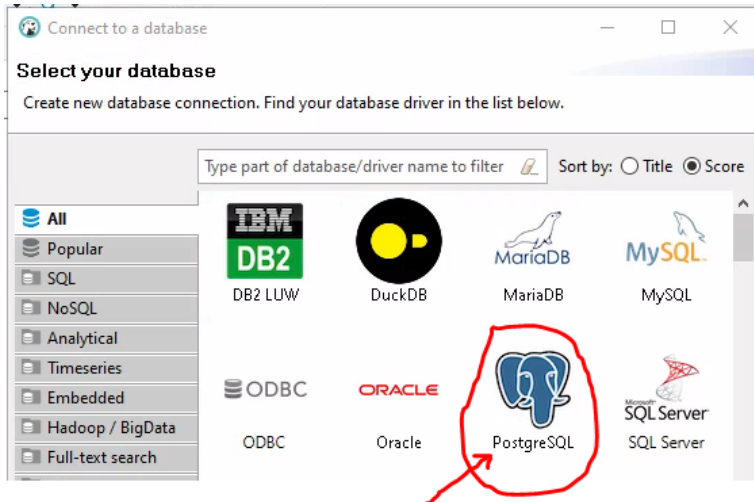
Connect to a database

Select your database

Create new database connection. Find your database driver in the list below.

Type part of database/driver name to filter

Sort by: Title Score

All
Popular
SQL
NoSQL
Analytical
Timeseries
Embedded
Hadoop / BigData
Full-text search

IBM DB2
DB2 LUW

DuckDB

MariaDB
MariaDB

MySQL
MySQL

ODBC
ODBC

ORACLE
Oracle

PostgreSQL

Microsoft SQL Server
SQL Server